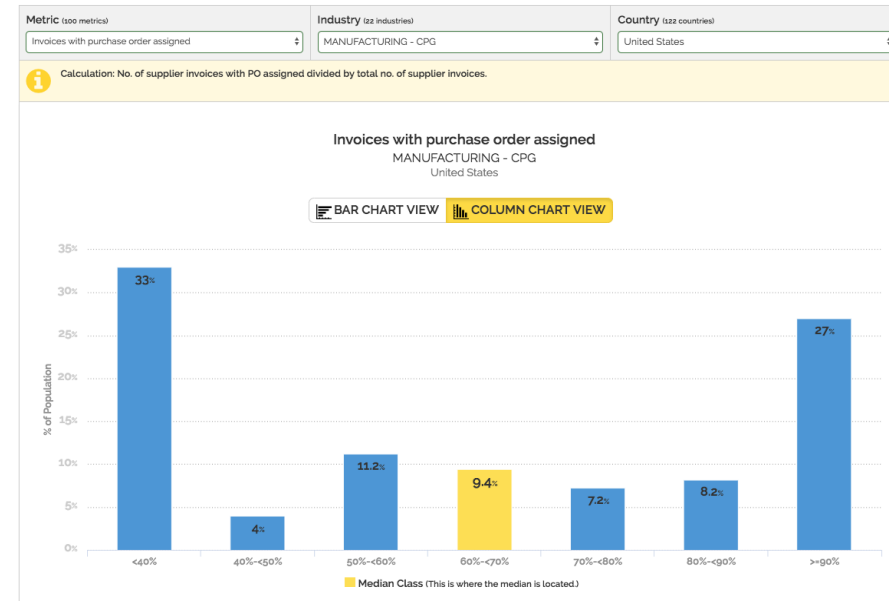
Metric (100 metrics)
Invoices with purchase order assigned

Industry (22 industries)
MANUFACTURING - CPG

Country (122 countries)
United States

Calculation: No. of supplier invoices with PO assigned divided by total no. of supplier invoices.

Invoices with purchase order assigned
MANUFACTURING - CPG
United States

BAR CHART VIEW
COLUMN CHART VIEW

35%
30%
25%
20%
15%
10%
5%
0%

% of Population

33%
4%
11.2%
9.4%
7.2%
8.2%
27%

<40%
40%-<50%
50%-<60%
60%-<70%
70%-<80%
80%-<90%
>=90%

Median Class (This is where the median is located.)